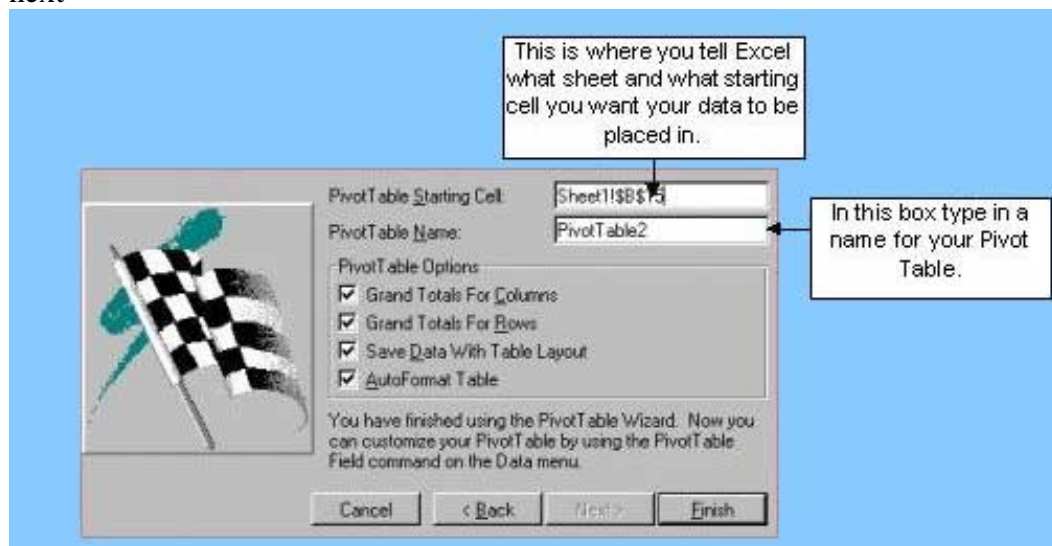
next

This is where you tell Excel what sheet and what starting cell you want your data to be placed in.

PivotTable Starting Cell: Sheet1!$B$15

PivotTable Name: PivotTable2

In this box type in a name for your Pivot Table.

PivotTable Options

Grand Totals For Columns

Grand Totals For Rows

Save Data With Table Layout

AutoFormat Table

You have finished using the PivotTable Wizard. Now you can customize your PivotTable by using the PivotTable Field command on the Data menu.

Cancel

< Back

Next >

Finish